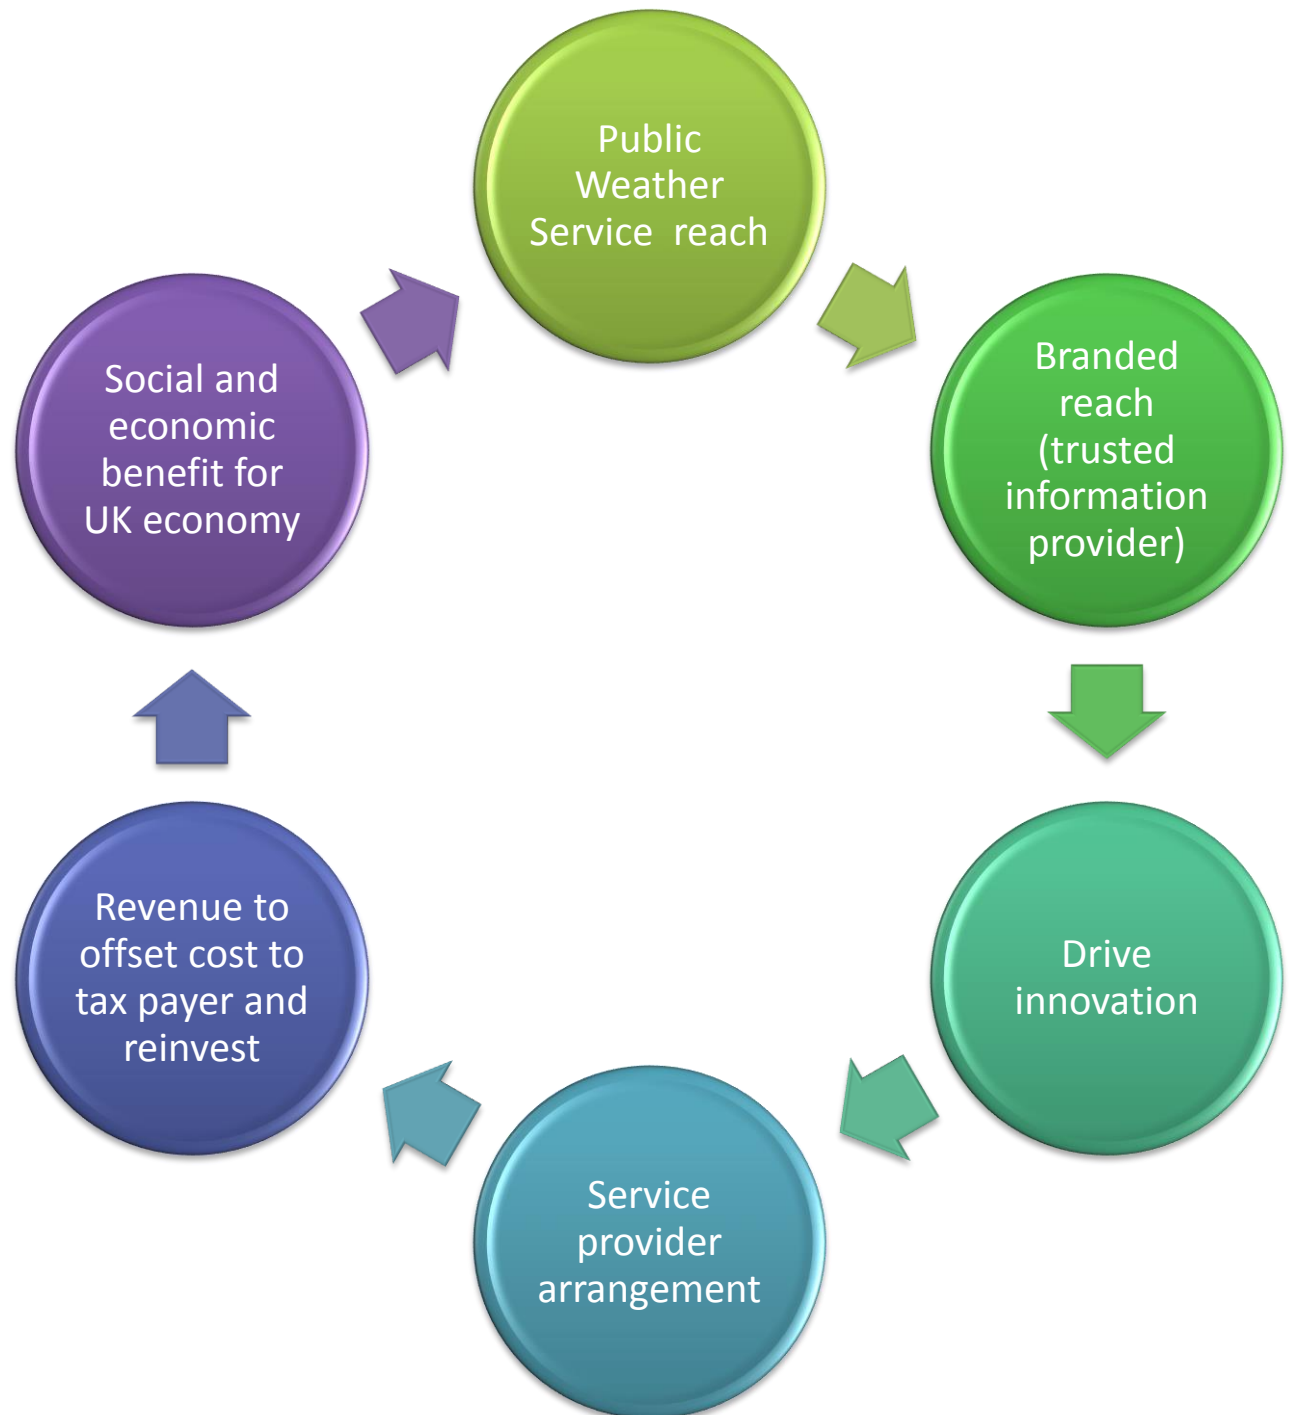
Public Weather Service reach

Branded reach (trusted information provider)

Drive innovation

Service provider arrangement

Revenue to offset cost to tax payer and reinvest

Social and economic benefit for UK economy